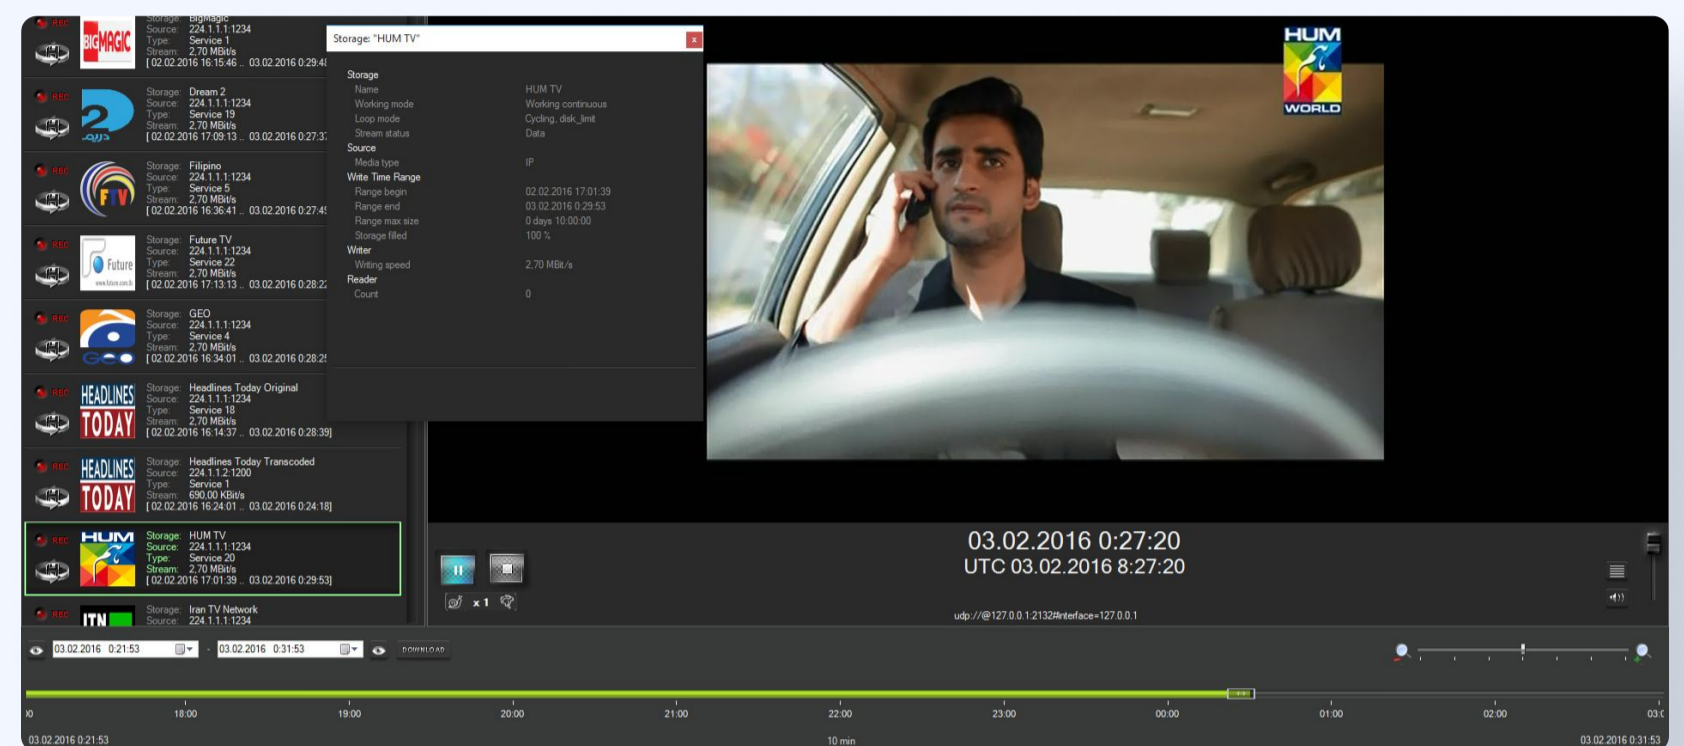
REC
BIGMAGIC
Storage: BigMagic
Source: 224.1.1.1:1234
Type: Service 1
Stream: 2,70 MBit/s
[02.02.2016 16:15:46 .. 03.02.2016 0:29:4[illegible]

REC
Storage: Dream 2
Source: 224.1.1.1:1234
Type: Service 19
Stream: 2,70 MBit/s
[02.02.2016 17:09:13 .. 03.02.2016 0:27:3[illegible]

REC
FTV
Storage: Filipino
Source: 224.1.1.1:1234
Type: Service 5
Stream: 2,70 MBit/s
[02.02.2016 16:36:41 .. 03.02.2016 0:27:4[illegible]

REC
Future
Storage: Future TV
Source: 224.1.1.1:1234
Type: Service 22
Stream: 2,70 MBit/s
[02.02.2016 17:13:13 .. 03.02.2016 0:28:2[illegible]

REC
GEO
Storage: GEO
Source: 224.1.1.1:1234
Type: Service 4
Stream: 2,70 MBit/s
[02.02.2016 16:34:01 .. 03.02.2016 0:28:2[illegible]

REC
HEADLINES TODAY
Storage: Headlines Today Original
Source: 224.1.1.1:1234
Type: Service 18
Stream: 2,70 MBit/s
[02.02.2016 16:14:37 .. 03.02.2016 0:28:39]

REC
HEADLINES TODAY
Storage: Headlines Today Transcoded
Source: 224.1.1.2:1200
Type: Service 1
Stream: 690,00 KBit/s
[02.02.2016 16:24:01 .. 03.02.2016 0:24:18]

REC
HUM
Storage: HUM TV
Source: 224.1.1.1:1234
Type: Service 20
Stream: 2,70 MBit/s
[02.02.2016 17:01:39 .. 03.02.2016 0:29:53]

REC
ITN
Storage: Iran TV Network
Source: 224.1.1.1:1234

Storage: "HUM TV"
x

Storage
Name HUM TV
Working mode Working continuous
Loop mode Cycling, disk_limit
Stream status Data
Source
Media type IP
Write Time Range
Range begin 02.02.2016 17:01:39
Range end 03.02.2016 0:29:53
Range max size 0 days 10:00:00
Storage filled 100 %
Writer
Writing speed 2,70 MBit/s
Reader
Count 0

HUM WORLD

03.02.2016 0:27:20
UTC 03.02.2016 8:27:20

x 1

udp://@127.0.0.1:2132#interface=127.0.0.1

03.02.2016 0:21:53 - 03.02.2016 0:31:53 DOWNLOAD

)0 18:00 19:00 20:00 21:00 22:00 23:00 00:00 01:00 02:00 03:(

03.02.2016 0:21:53 10 min 03.02.2016 0:31:53